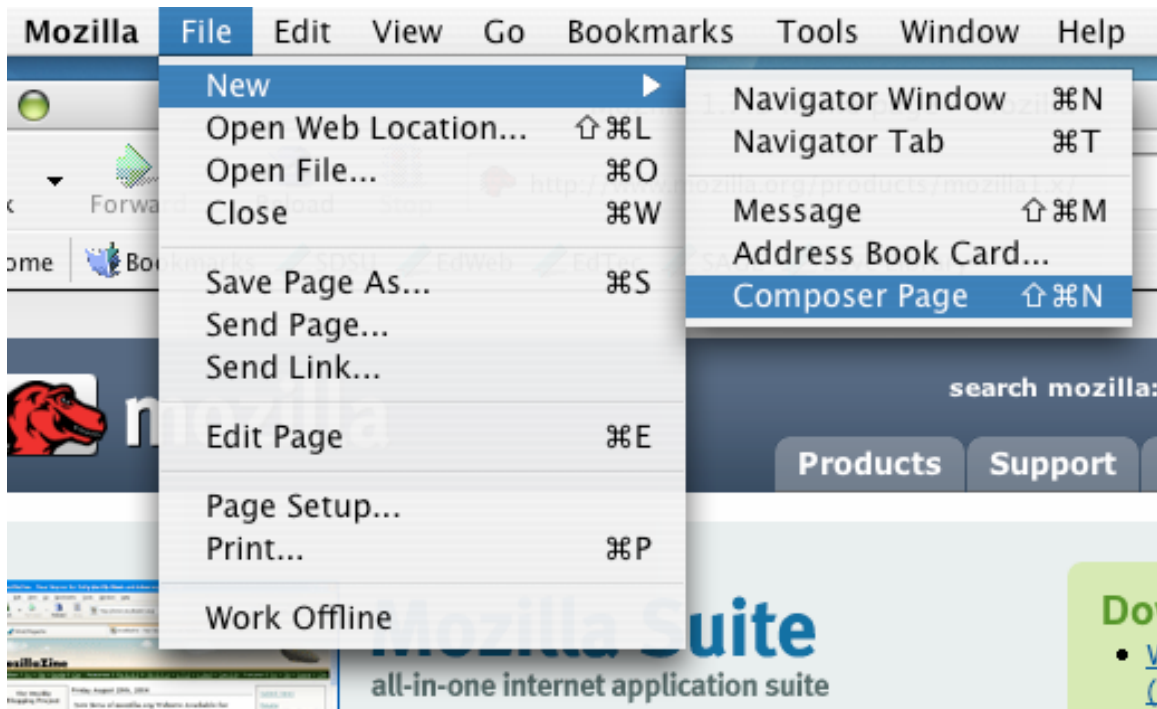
Mozilla File Edit View Go Bookmarks Tools Window Help

New
Open Web Location... ⇧⌘L
Open File... ⌘O
Close ⌘W
Save Page As... ⌘S
Send Page...
Send Link...
Edit Page ⌘E
Page Setup...
Print... ⌘P
Work Offline

Navigator Window ⌘N
Navigator Tab ⌘T
Message ⇧⌘M
Address Book Card...
Composer Page ⇧⌘N

Forward
Reload
Stop
http://www.mozilla.org/products/mozilla1.x/
ome
Bookmarks
SDSU
EdWeb
EdTec
SAGE

search mozilla:
Products
Support

MozillaZine

Mozilla Suite
all-in-one internet application suite

Dov